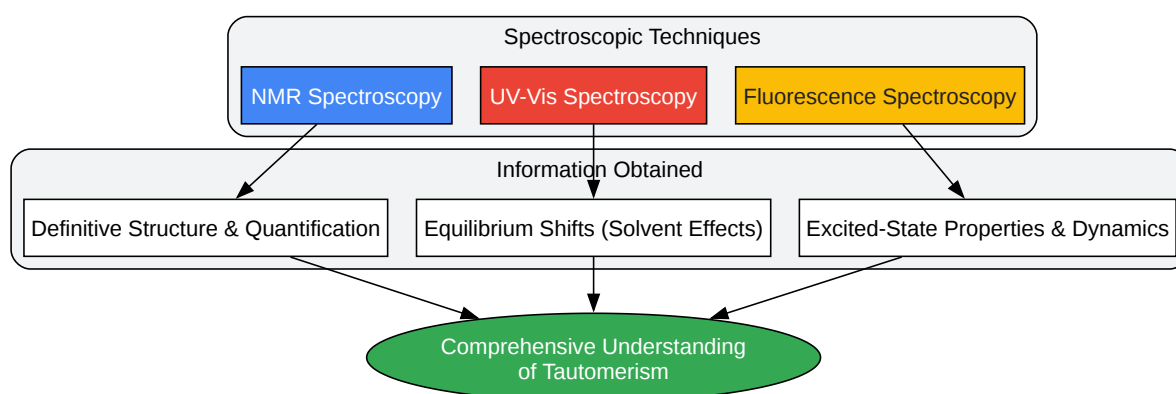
Spectroscopic Techniques

NMR Spectroscopy

UV-Vis Spectroscopy

Fluorescence Spectroscopy

Information Obtained

Definitive Structure & Quantification

Equilibrium Shifts (Solvent Effects)

Excited-State Properties & Dynamics

Comprehensive Understanding of Tautomerism